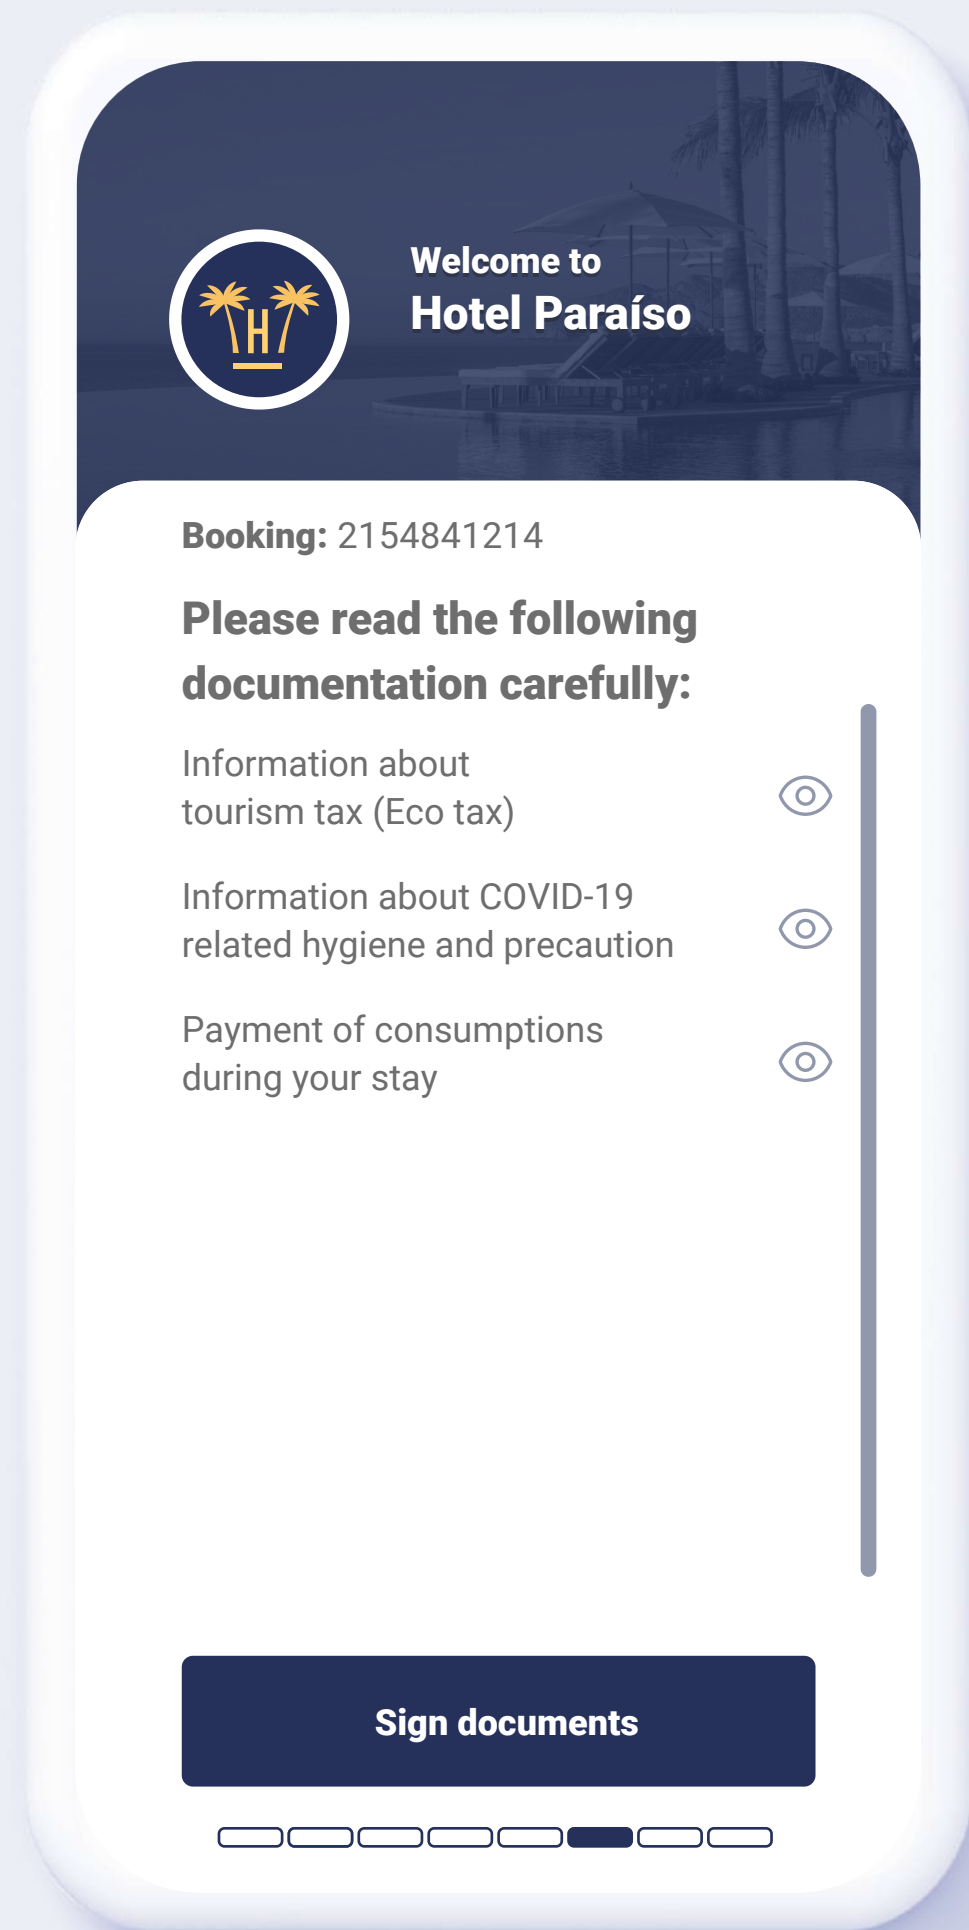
H

Welcome to
Hotel Paraíso

Booking: 2154841214

Please read the following documentation carefully:

Information about tourism tax (Eco tax)

Information about COVID-19 related hygiene and precaution

Payment of consumptions during your stay

Sign documents